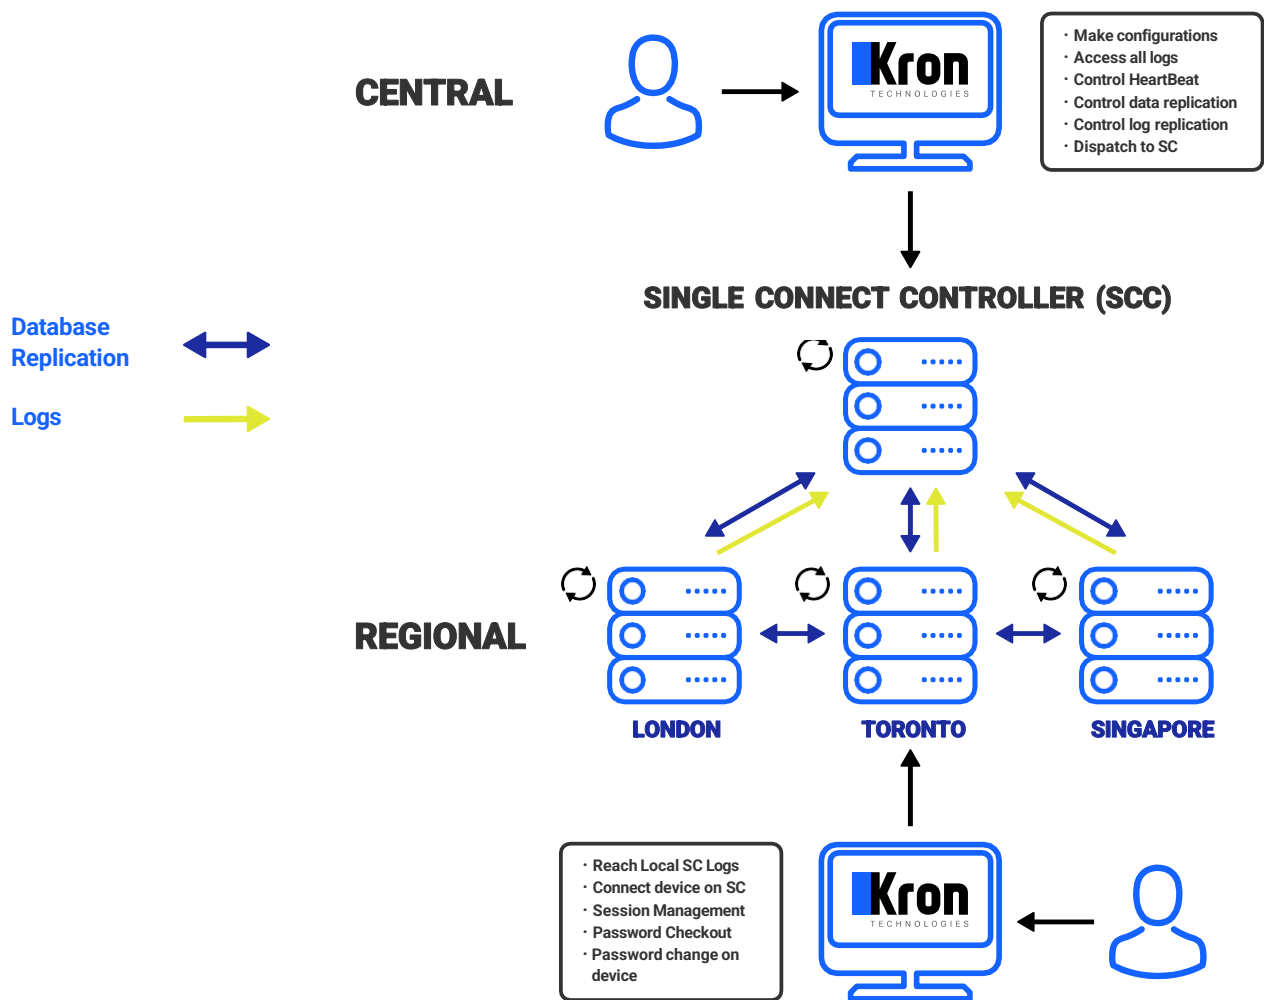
CENTRAL

Kron
TECHNOLOGIES

· Make configurations
· Access all logs
· Control HeartBeat
· Control data replication
· Control log replication
· Dispatch to SC

SINGLE CONNECT CONTROLLER (SCC)

Database Replication

Logs

REGIONAL

LONDON

TORONTO

SINGAPORE

· Reach Local SC Logs
· Connect device on SC
· Session Management
· Password Checkout
· Password change on device

Kron
TECHNOLOGIES